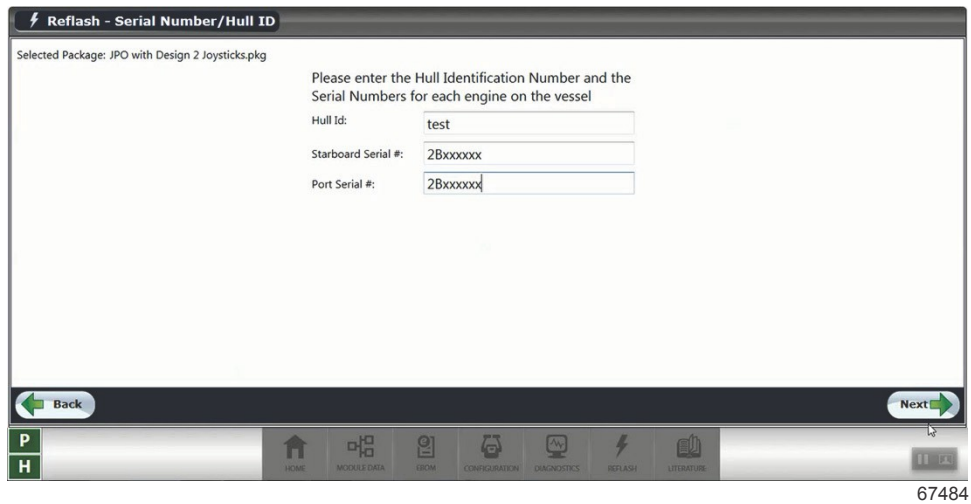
Reflash - Serial Number/Hull ID

Selected Package: JPO with Design 2 Joysticks.pkg

Please enter the Hull Identification Number and the Serial Numbers for each engine on the vessel

Hull Id: test

Starboard Serial #: 2Bxxxxxx

Port Serial #: 2Bxxxxxx

Back

Next

P

H

HOME MODULE DATA EBOM CONFIGURATION DIAGNOSTICS REFLASH LITERATURE

67484